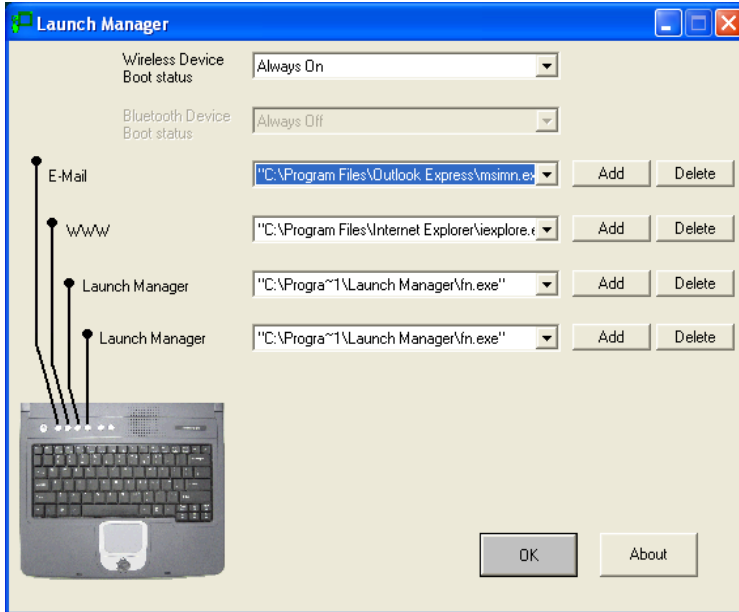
Launch Manager

Wireless Device Boot status
Always On

Bluetooth Device Boot status
Always Off

E-Mail
"C:\Program Files\Outlook Express\msimn.ex
Add
Delete

WWW
"C:\Program Files\Internet Explorer\iexplore.e
Add
Delete

Launch Manager
"C:\Progra~1\Launch Manager\fn.exe"
Add
Delete

Launch Manager
"C:\Progra~1\Launch Manager\fn.exe"
Add
Delete

OK
About